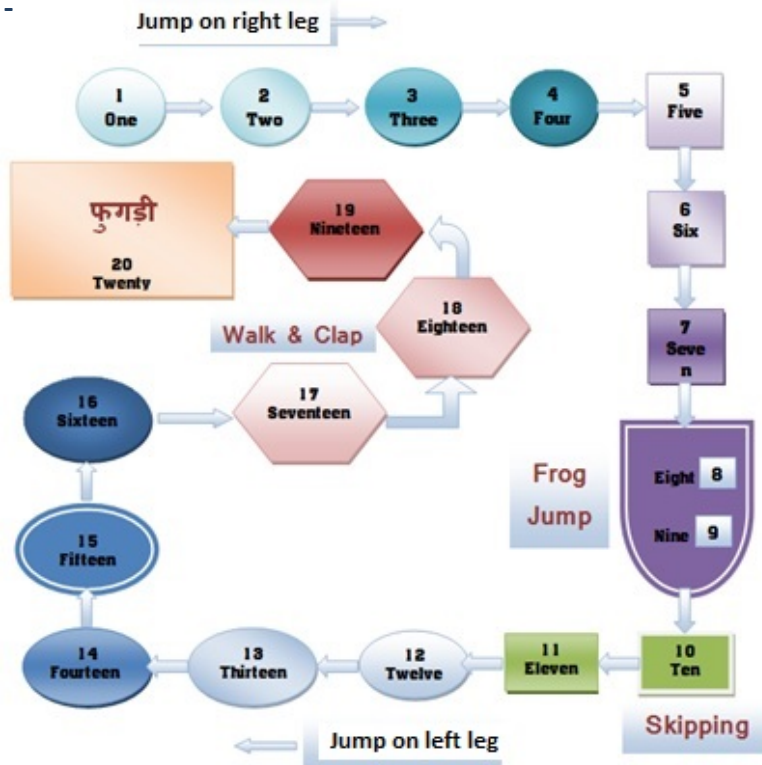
Jump on right leg

1
One

2
Two

3
Three

4
Four

5
Five

6
Six

7
Seve
n

Frog
Jump

Eight 8

Nine 9

10
Ten

Skipping

11
Eleven

12
Twelve

13
Thirteen

14
Fourteen

Jump on left leg

15
Fifteen

16
Sixteen

17
Seventeen

18
Eighteen

Walk & Clap

19
Nineteen

फुगड़ी

20
Twenty